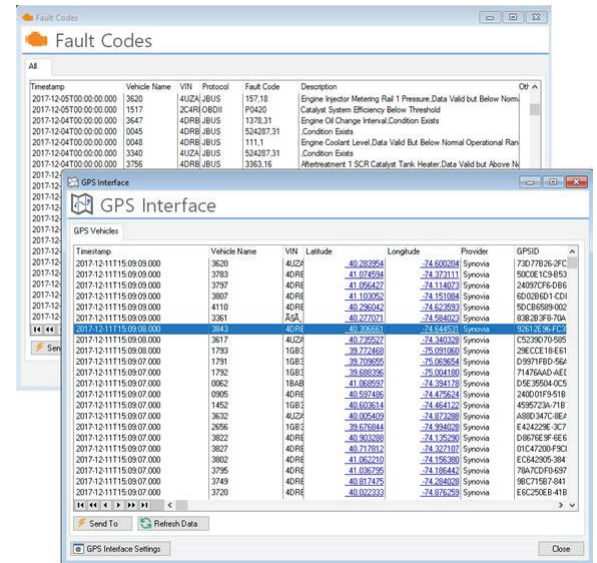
Fault Codes

Fault Codes

All

| Timestamp | Vehicle Name | VIN | Protocol | Fault Code | Description | Oth |
|---|---|---|---|---|---|---|
| 2017-12-05T00:00:00.000 | 3620 | 4UZA | JBUS | 157,18 | Engine Injector Metering Rail 1 Pressure,Data Valid but Below Norm | |
| 2017-12-05T00:00:00.000 | 1517 | 2C4R | OBDII | P0420 | Catalyst System Efficiency Below Threshold | |
| 2017-12-04T00:00:00.000 | 3647 | 4DRB | JBUS | 1378,31 | Engine Oil Change Interval,Condition Exists | |
| 2017-12-04T00:00:00.000 | 0045 | 4DRB | JBUS | 524287,31 | ,Condition Exists | |
| 2017-12-04T00:00:00.000 | 0048 | 4DRB | JBUS | 111,1 | Engine Coolant Level,Data Valid But Below Normal Operational Ran | |
| 2017-12-04T00:00:00.000 | 3340 | 4UZA | JBUS | 524287,31 | ,Condition Exists | |
| 2017-12-04T00:00:00.000 | 3756 | 4DRB | JBUS | 3363,16 | Aftertreatment 1 SCR Catalyst Tank Heater,Data Valid but Above N | |

Send

GPS Interface

GPS Interface

GPS Vehicles

| Timestamp | Vehicle Name | VIN | Latitude | Longitude | Provider | GPSID |
|---|---|---|---|---|---|---|
| 2017-12-11T15:09:09.000 | 3620 | 4UZA | 40.283954 | -74.600204 | Synovia | 73D77B26-2FC |
| 2017-12-11T15:09:09.000 | 3783 | 4DRE | 41.074594 | -74.373111 | Synovia | 50C0E1C9-853 |
| 2017-12-11T15:09:09.000 | 3797 | 4DRE | 41.056427 | -74.114073 | Synovia | 24097CF6-DB6 |
| 2017-12-11T15:09:09.000 | 3807 | 4DRE | 41.103052 | -74.151084 | Synovia | 6D02B6D1-CDI |
| 2017-12-11T15:09:09.000 | 4110 | 4DRE | 40.296042 | -74.623593 | Synovia | 5DCB6589-002 |
| 2017-12-11T15:09:09.000 | 3361 | 4UA | 40.277071 | -74.584023 | Synovia | 83B2B3F8-70A |
| 2017-12-11T15:09:08.000 | 3843 | 4DRE | 40.306661 | -74.644531 | Synovia | 92612E96-FC3 |
| 2017-12-11T15:09:08.000 | 3617 | 4UZA | 40.735527 | -74.340328 | Synovia | C5239D70-585 |
| 2017-12-11T15:09:08.000 | 1793 | 1GB3 | 39.772468 | -75.091060 | Synovia | 29ECCE18-E61 |
| 2017-12-11T15:09:08.000 | 1791 | 1GB3 | 39.709655 | -75.069654 | Synovia | D9971FBD-56A |
| 2017-12-11T15:09:08.000 | 1792 | 1GB3 | 39.688396 | -75.004180 | Synovia | 71476AAD-AEC |
| 2017-12-11T15:09:08.000 | 0062 | 1BAB | 41.068597 | -74.394178 | Synovia | D5E35504-0C5 |
| 2017-12-11T15:09:07.000 | 0905 | 4DRE | 40.597486 | -74.475624 | Synovia | 240D01F9-518 |
| 2017-12-11T15:09:07.000 | 1452 | 1GB3 | 40.603614 | -74.464122 | Synovia | 4595723A-71B |
| 2017-12-11T15:09:07.000 | 3632 | 4UZA | 40.005409 | -74.873288 | Synovia | A80D347C-8EA |
| 2017-12-11T15:09:07.000 | 2656 | 1GB3 | 39.676844 | -74.994028 | Synovia | E424229E-3C7 |
| 2017-12-11T15:09:07.000 | 3822 | 4DRE | 40.903288 | -74.135290 | Synovia | D8676E9F-6E6 |
| 2017-12-11T15:09:07.000 | 3827 | 4DRE | 40.717812 | -74.327107 | Synovia | 01C47200-F9CI |
| 2017-12-11T15:09:07.000 | 3802 | 4DRE | 41.062210 | -74.156380 | Synovia | EC642905-384 |
| 2017-12-11T15:09:07.000 | 3795 | 4DRE | 41.036795 | -74.186442 | Synovia | 78A7CDF0-697 |
| 2017-12-11T15:09:07.000 | 3749 | 4DRE | 40.817475 | -74.284028 | Synovia | 9BC71587-841 |
| 2017-12-11T15:09:07.000 | 3720 | 4DRE | 40.022333 | -74.876259 | Synovia | E6C250EB-41B |

Send To  Refresh Data

GPS Interface Settings  Close